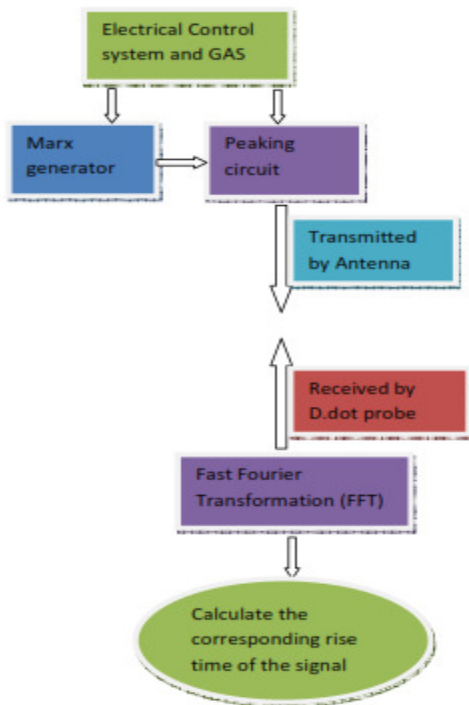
Electrical Control system and GAS

Marx generator

Peaking circuit

Transmitted by Antenna

Received by D.dot probe

Fast Fourier Transformation (FFT)

Calculate the corresponding rise time of the signal